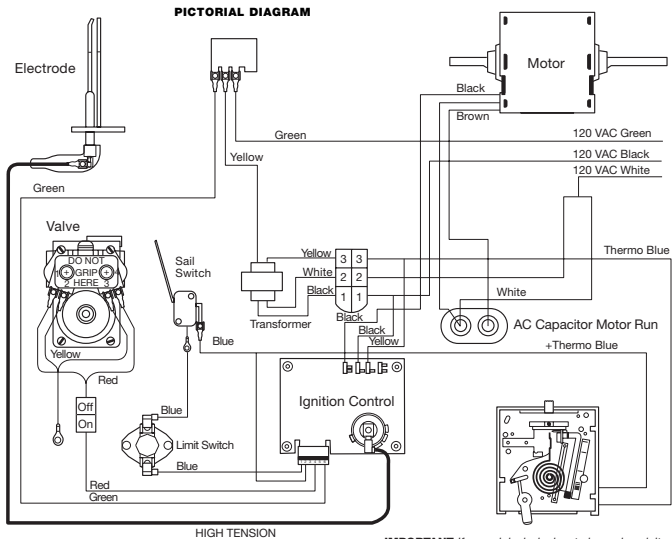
PICTORIAL DIAGRAM

Electrode

Motor

Black

Brown

Green

120 VAC Green

120 VAC Black

120 VAC White

Yellow

Green

Valve

DO NOT GRIP HERE

1 2 3

Sail Switch

Yellow

White

Black

3 3

2 2

1 1

Thermo Blue

Transformer

Black

White

Black

Yellow

AC Capacitor Motor Run

Yellow

Blue

+Thermo Blue

Red

Off

On

Ignition Control

Blue

Limit Switch

Blue

Red

Green

HIGH TENSION

IMPORTANT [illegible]